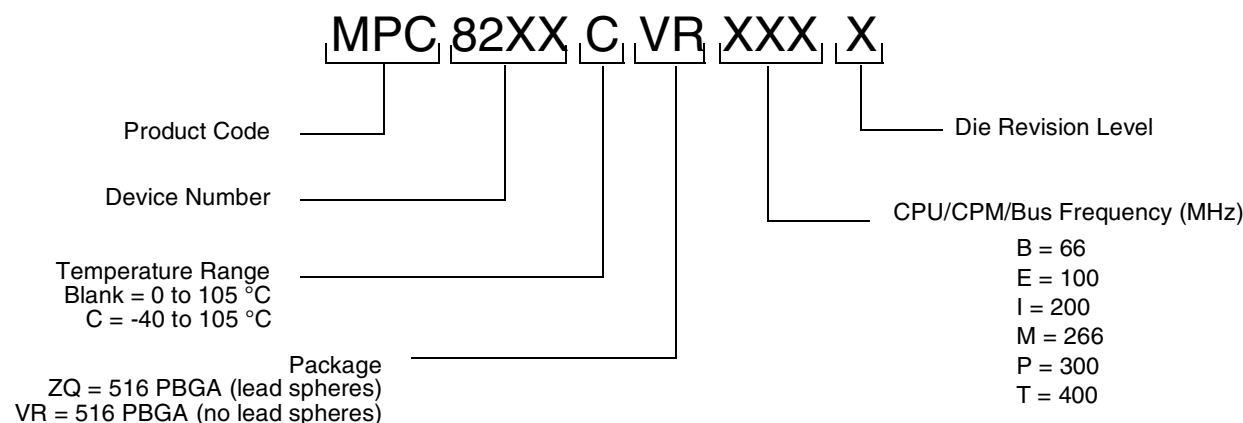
MPC 82XX C VR XXX X

Product Code

Device Number

Temperature Range
Blank = 0 to 105 °C
C = -40 to 105 °C

Package
ZQ = 516 PBGA (lead spheres)
VR = 516 PBGA (no lead spheres)

Die Revision Level

CPU/CPM/Bus Frequency (MHz)
B = 66
E = 100
I = 200
M = 266
P = 300
T = 400